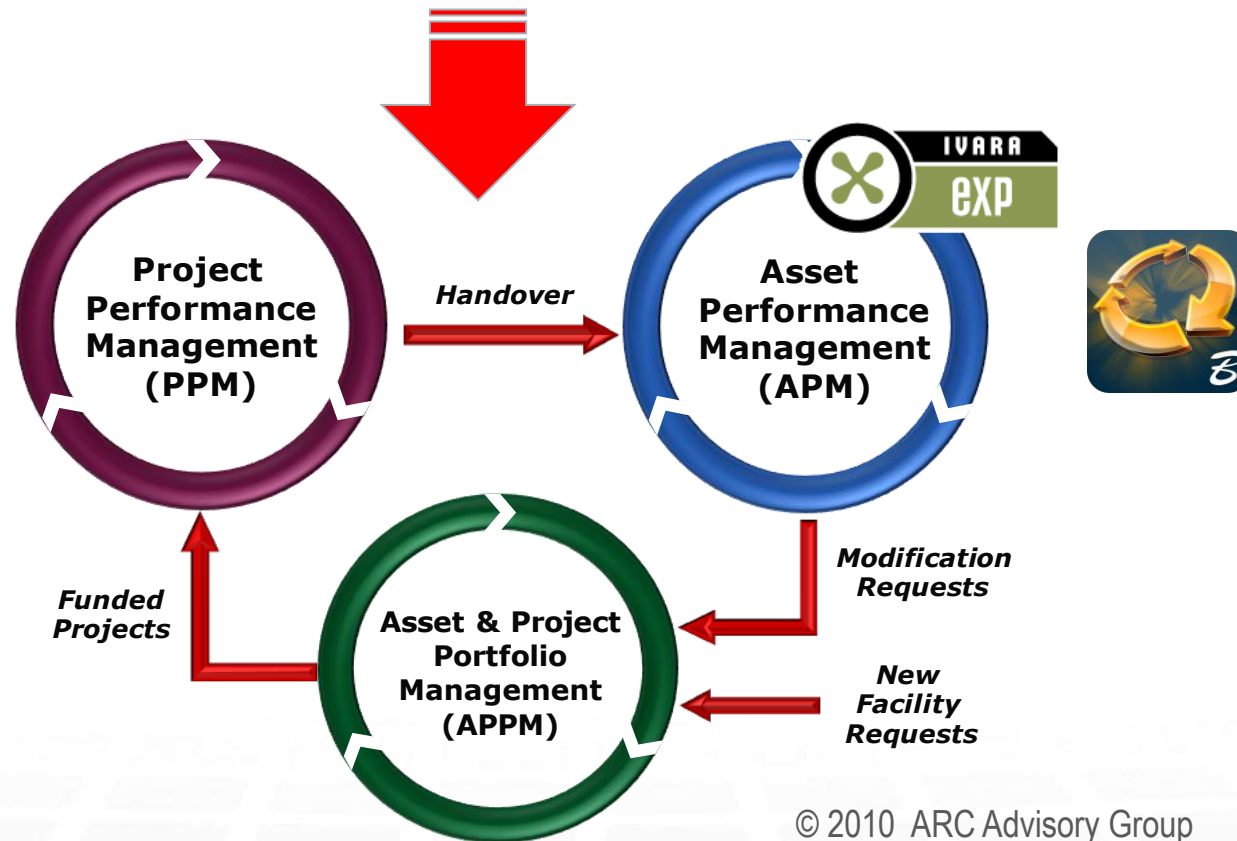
IVARA
exp

Project Performance Management (PPM)

Handover

Asset Performance Management (APM)

Modification Requests

Funded Projects

Asset & Project Portfolio Management (APPM)

New Facility Requests

B

© 2010 ARC Advisory Group